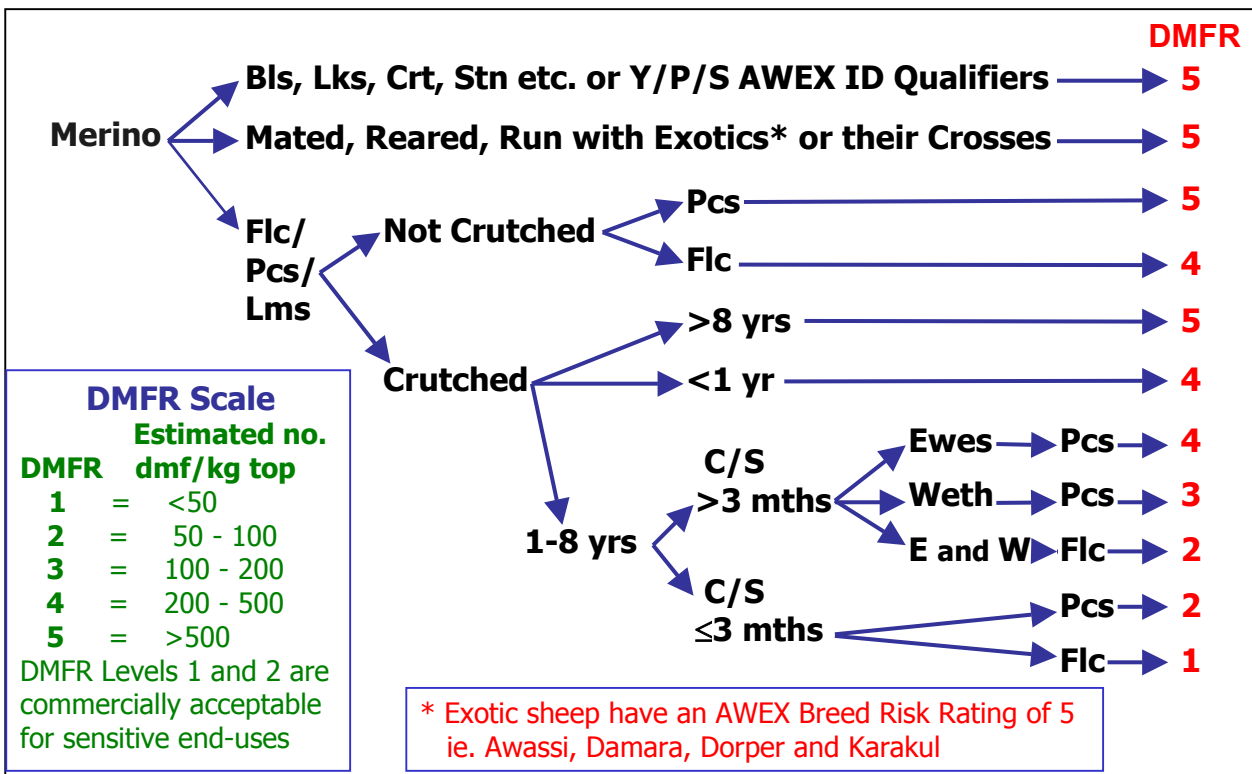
DMFR

Merino

Bls, Lks, Crt, Stn etc. or Y/P/S AWEX ID Qualifiers 5

Mated, Reared, Run with Exotics* or their Crosses 5

Flc/ Pcs/ Lms

Not Crutched

Pcs 5

Flc 4

Crutched

>8 yrs 5

<1 yr 4

1-8 yrs

C/S >3 mths

Ewes Pcs 4

Weth Pcs 3

E and W Flc 2

C/S $\leq$3 mths

Pcs 2

Flc 1

DMFR Scale

| DMFR | Estimated no. dmf/kg top |
|---|---|
| 1 = | <50 |
| 2 = | 50 - 100 |
| 3 = | 100 - 200 |
| 4 = | 200 - 500 |
| 5 = | >500 |

DMFR Levels 1 and 2 are commercially acceptable for sensitive end-uses

* Exotic sheep have an AWEX Breed Risk Rating of 5 ie. Awassi, Damara, Dorper and Karakul